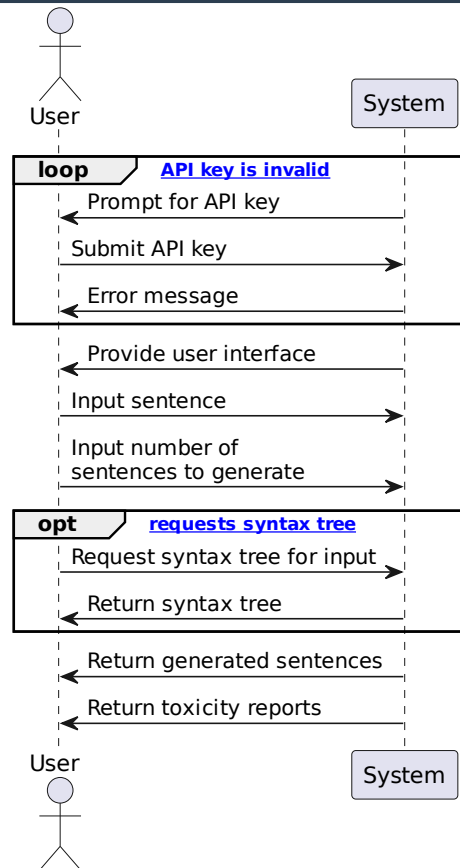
User

System

loop [API key is invalid]

Prompt for API key

Submit API key

Error message

Provide user interface

Input sentence

Input number of sentences to generate

opt [requests syntax tree]

Request syntax tree for input

Return syntax tree

Return generated sentences

Return toxicity reports

User

System